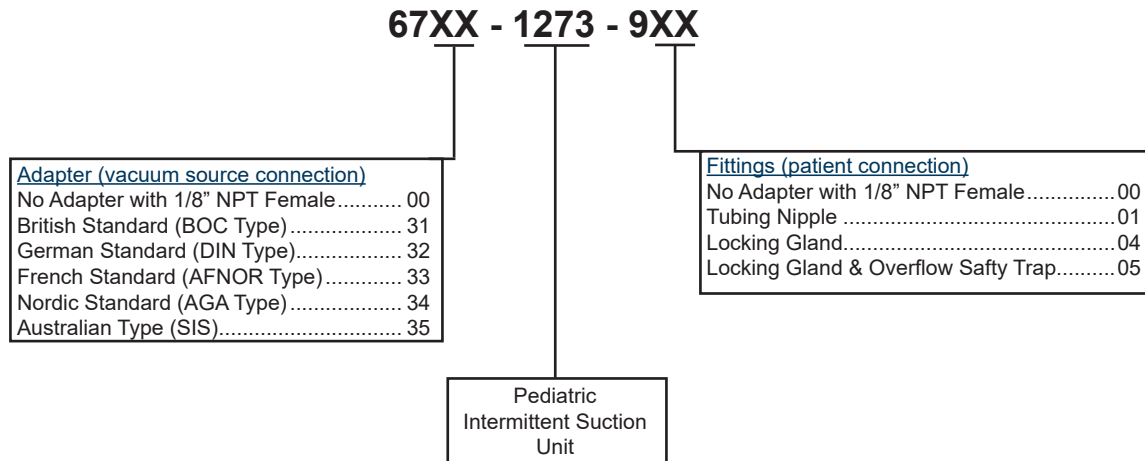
67XX - 1273 - 9XX

Adapter (vacuum source connection)
No Adapter with 1/8" NPT Female........... 00
British Standard (BOC Type)................... 31
German Standard (DIN Type).................. 32
French Standard (AFNOR Type)............. 33
Nordic Standard (AGA Type)................... 34
Australian Type (SIS).............................. 35

Fittings (patient connection)
No Adapter with 1/8" NPT Female...............00
Tubing Nipple ...............................................01
Locking Gland...............................................04
Locking Gland & Overflow Safty Trap..........05

Pediatric Intermittent Suction Unit